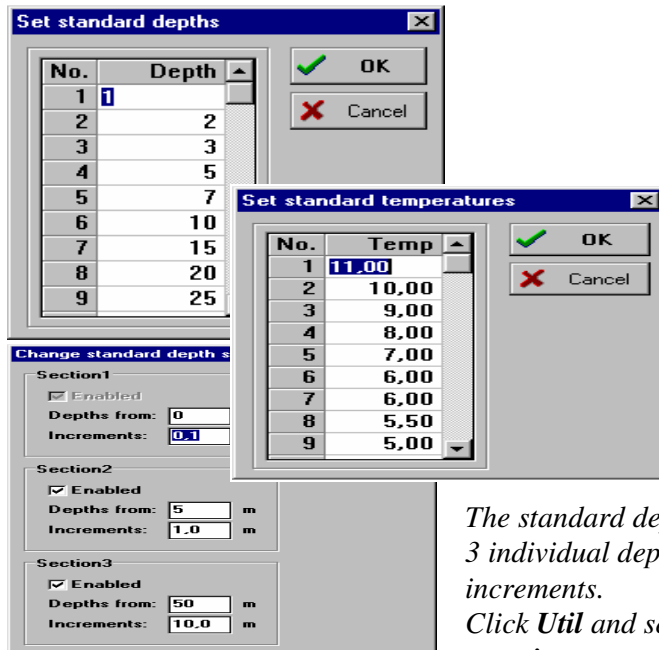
Set standard depths

| No. | Depth |
|---|---|
| 1 | 1 |
| 2 | 2 |
| 3 | 3 |
| 4 | 5 |
| 5 | 7 |
| 6 | 10 |
| 7 | 15 |
| 8 | 20 |
| 9 | 25 |

OK
Cancel

Set standard temperatures

| No. | Temp |
|---|---|
| 1 | 11,00 |
| 2 | 10,00 |
| 3 | 9,00 |
| 4 | 8,00 |
| 5 | 7,00 |
| 6 | 6,00 |
| 7 | 6,00 |
| 8 | 5,50 |
| 9 | 5,00 |

OK
Cancel

Change standard depth s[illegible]

Section1
Enabled
Depths from: 0
Increments: 0,1

Section2
Enabled
Depths from: 5 m
Increments: 1,0 m

Section3
Enabled
Depths from: 50 m
Increments: 10,0 m

*The standard de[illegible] 3 individual dep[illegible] increments.*
*Click **Util** and s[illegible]*